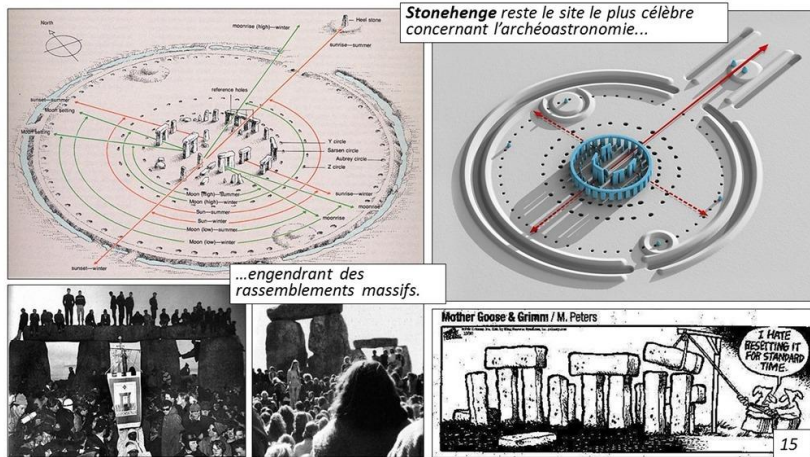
North

moonrise (high)—winter

Heel stone

sunrise—summer

sunset—summer

Moon setting

Moon setting

reference holes

Y circle

Sarsen circle

Aubrey circle

Z circle

sunrise—winter

moonrise

Moon (high)—summer

Moon (high)—winter

Sun—summer

Sun—winter

Moon (low)—summer

Moon (low)—winter

sunset—winter

***Stonehenge*** *reste le site le plus célèbre concernant l'archéoastronomie...*

*...engendrant des rassemblements massifs.*

Mother Goose & Grimm / M. Peters

I HATE RESETTING IT FOR STANDARD TIME.

15